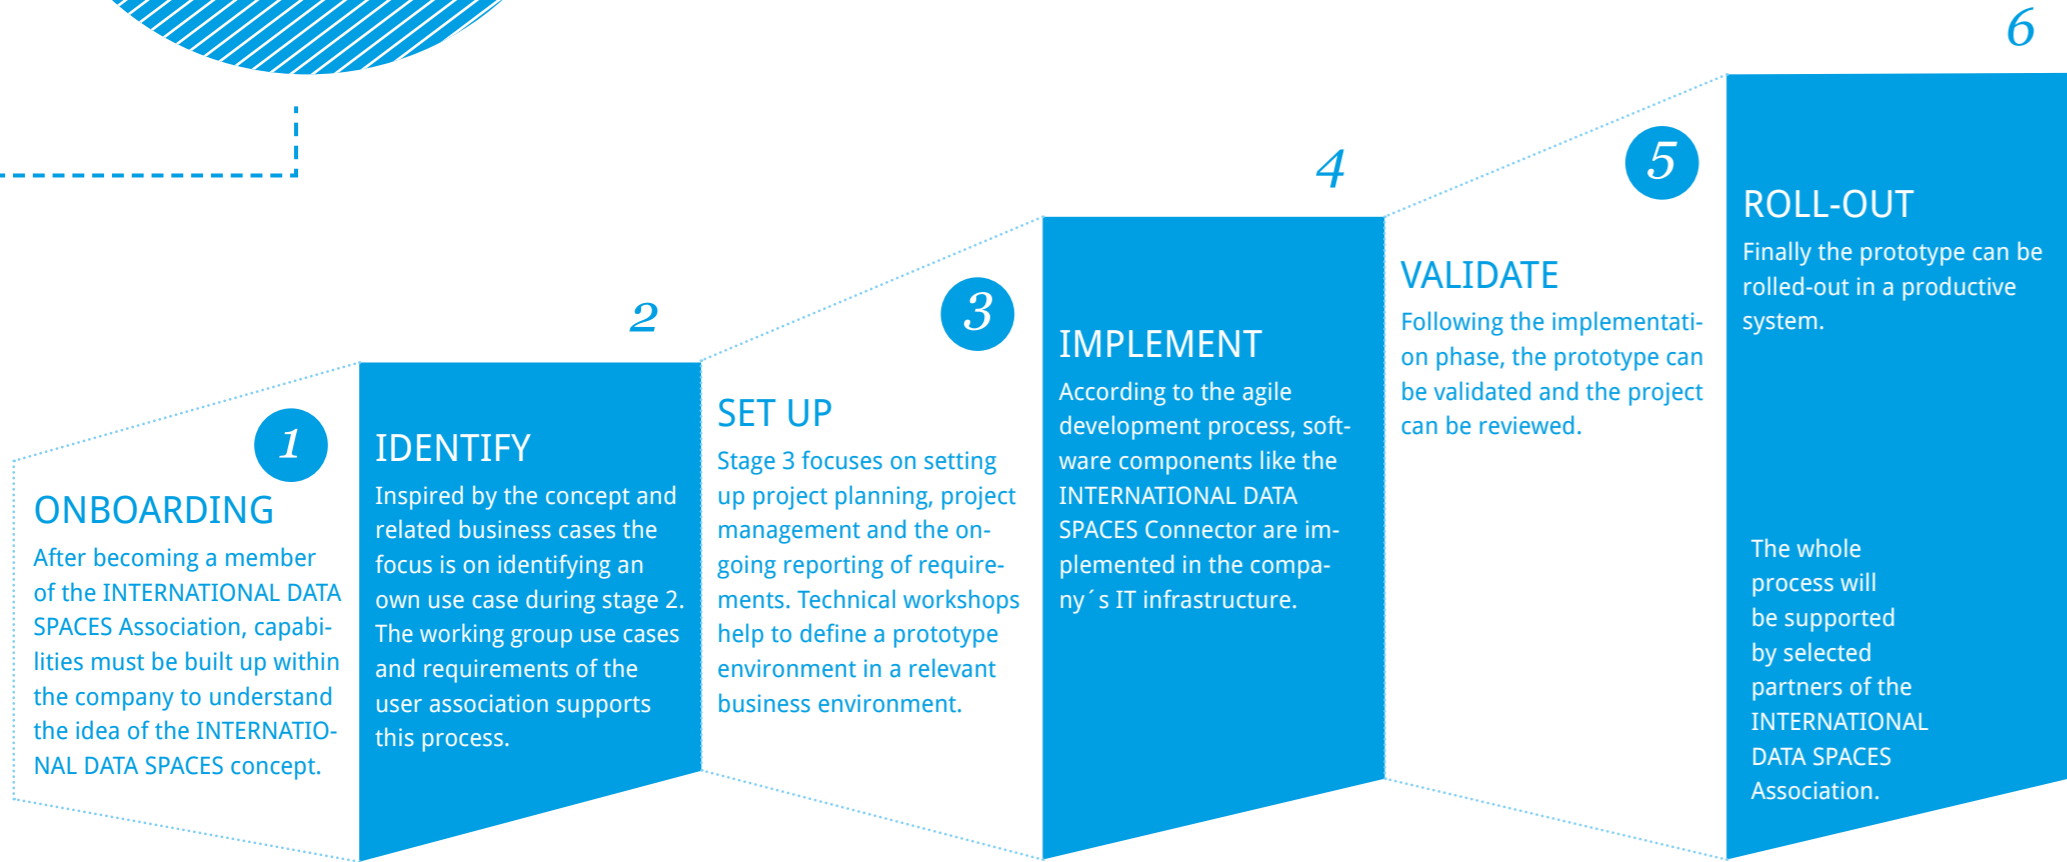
1

ONBOARDING

After becoming a member of the INTERNATIONAL DATA SPACES Association, capabilities must be built up within the company to understand the idea of the INTERNATIONAL DATA SPACES concept.

2

IDENTIFY

Inspired by the concept and related business cases the focus is on identifying an own use case during stage 2. The working group use cases and requirements of the user association supports this process.

3

SET UP

Stage 3 focuses on setting up project planning, project management and the ongoing reporting of requirements. Technical workshops help to define a prototype environment in a relevant business environment.

4

IMPLEMENT

According to the agile development process, software components like the INTERNATIONAL DATA SPACES Connector are implemented in the company´s IT infrastructure.

5

VALIDATE

Following the implementation phase, the prototype can be validated and the project can be reviewed.

6

ROLL-OUT

Finally the prototype can be rolled-out in a productive system.

The whole process will be supported by selected partners of the INTERNATIONAL DATA SPACES Association.